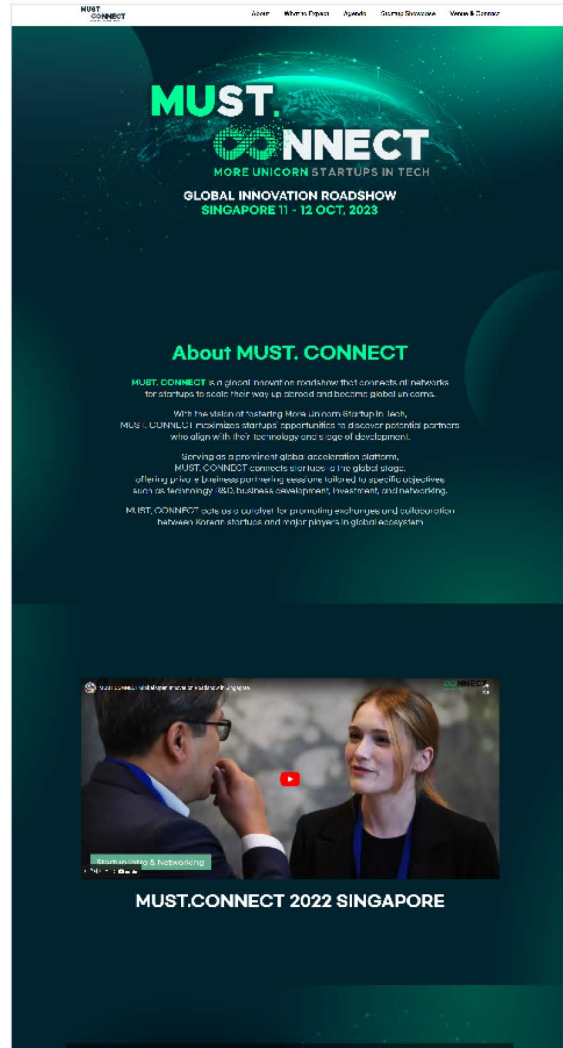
MUST. CONNECT

About What to Expect Agenda Startup Showcase Venue & Contact

MUST.
CONNECT
MORE UNICORN STARTUPS IN TECH

GLOBAL INNOVATION ROADSHOW
SINGAPORE 11 - 12 OCT, 2023

About MUST. CONNECT

MUST. CONNECT is a global innovation roadshow that connects all networks for startups to scale their way up abroad and become global unicorns.

With the vision of fostering More Unicorn Startup in Tech, MUST. CONNECT maximizes startups' opportunities to discover potential partners who align with their technology and stage of development.

Serving as a prominent global acceleration platform, MUST. CONNECT connects startups to the global stage, offering private business partnering sessions tailored to specific objectives such as technology R&D, business development, investment, and networking.

MUST. CONNECT acts as a catalyst for promoting exchanges and collaboration between Korean startups and major players in global ecosystem.

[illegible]

CONNECT

Startup Intro & Networking

MUST.CONNECT 2022 SINGAPORE